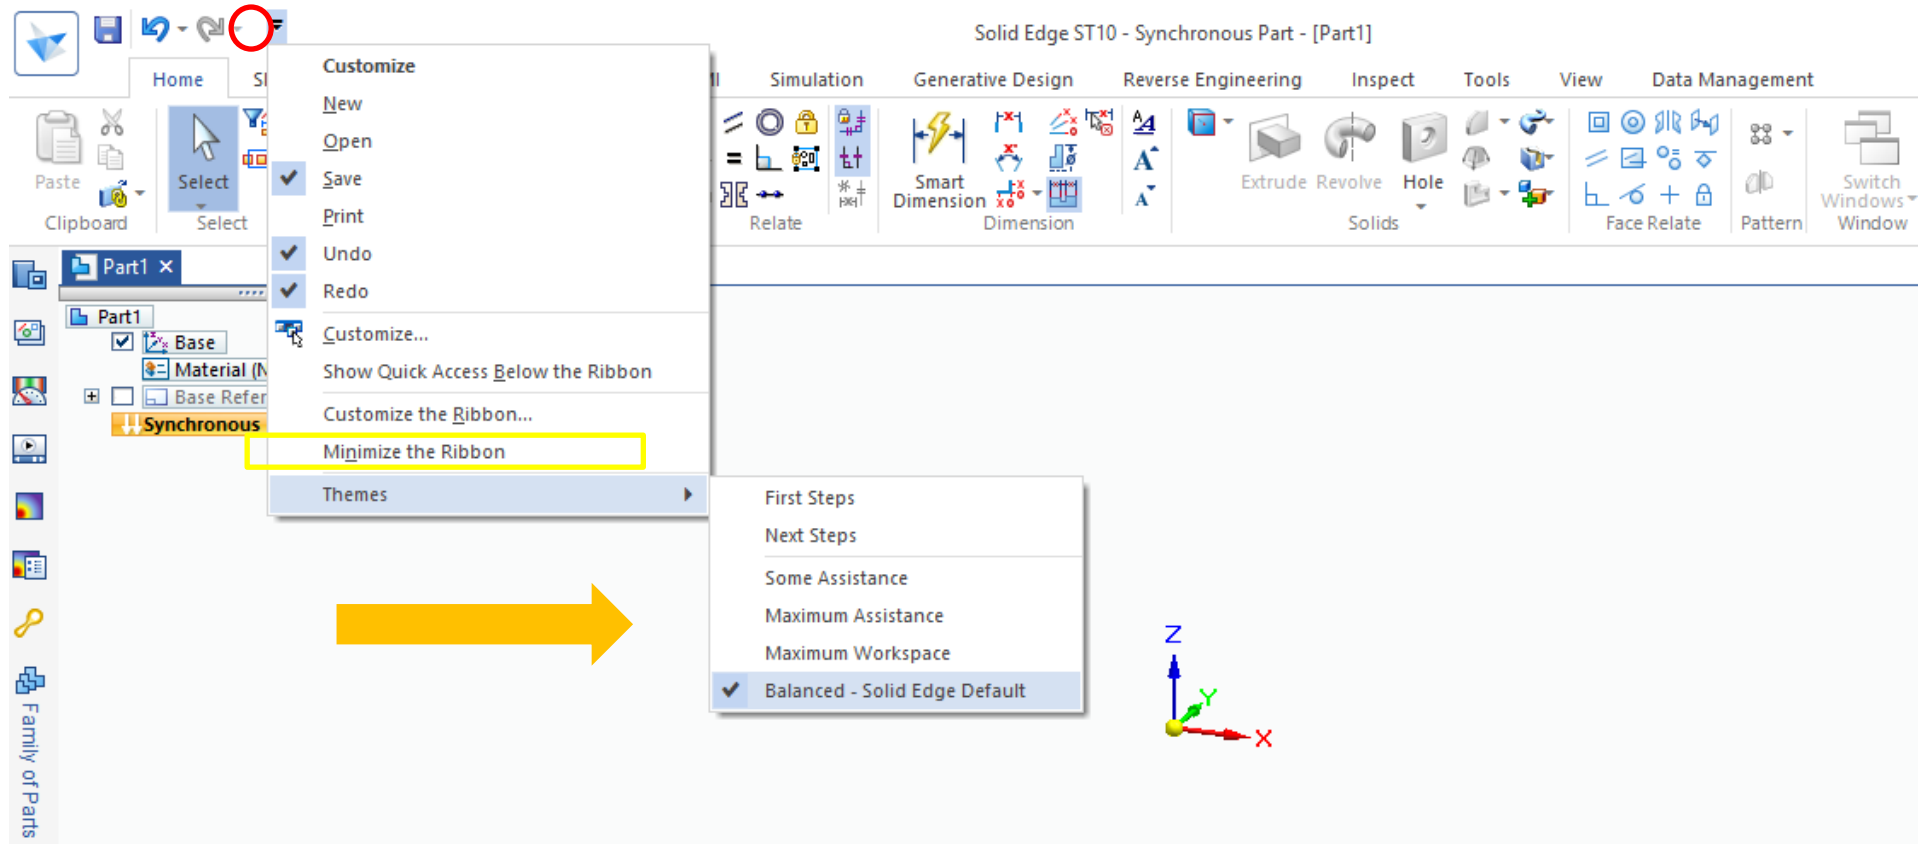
Solid Edge ST10 - Synchronous Part - [Part1]

Home
Sl
Simulation
Generative Design
Reverse Engineering
Inspect
Tools
View
Data Management

Paste
Clipboard
Select
Select
Relate
Smart Dimension
Dimension
Extrude
Revolve
Hole
Solids
Face Relate
Pattern
Switch Windows
Window

Customize
New
Open
Save
Print
Undo
Redo
Customize...
Show Quick Access Below the Ribbon
Customize the Ribbon...
Minimize the Ribbon
Themes

First Steps
Next Steps
Some Assistance
Maximum Assistance
Maximum Workspace
Balanced - Solid Edge Default

Part1 ✕
Part1
Base
Material (N
Base Refer
Synchronous

Family of Parts

Z
Y
X